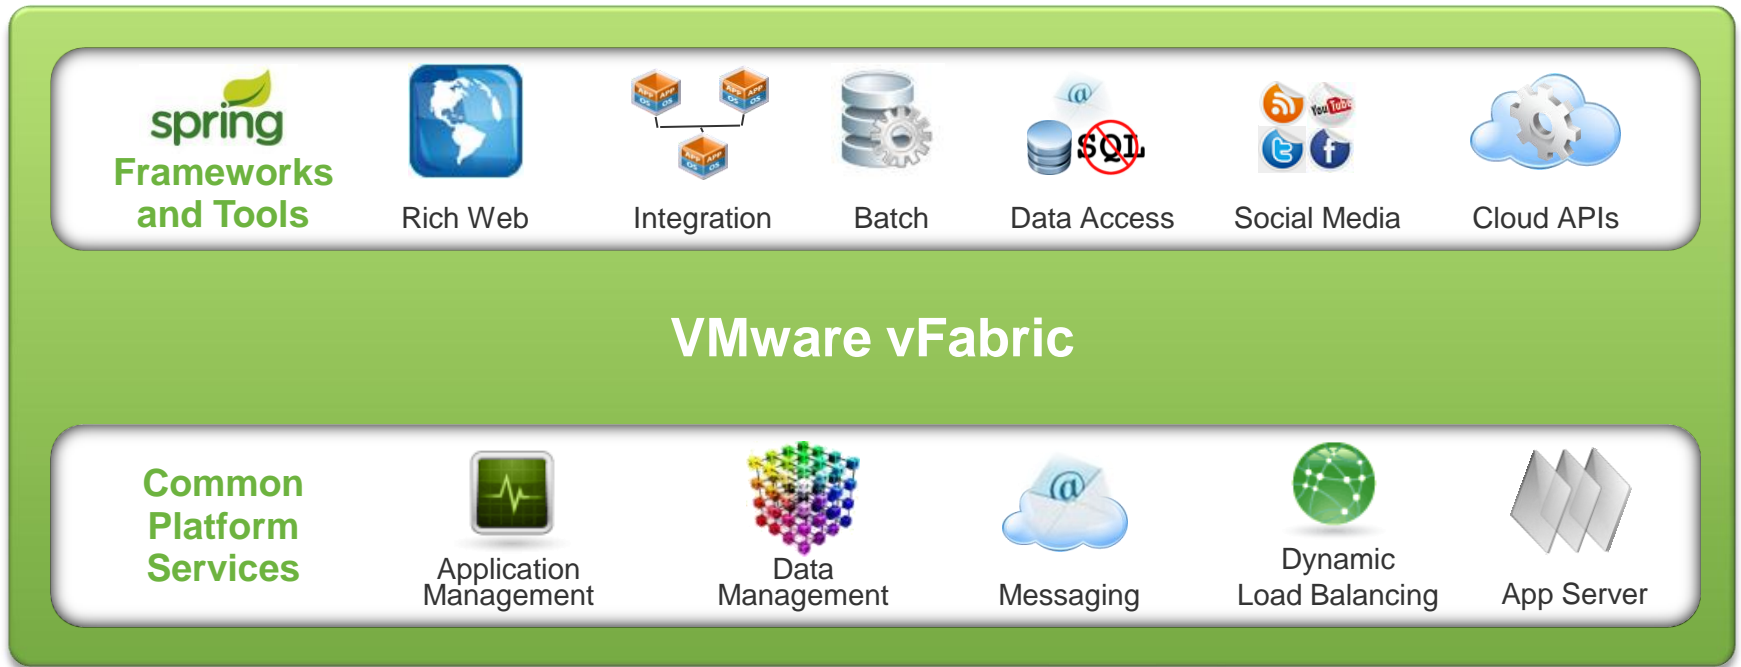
spring
Frameworks and Tools

Rich Web

APP APP OS OS

Integration

Batch

@

SQL

Data Access

You Tube

Social Media

Cloud APIs

VMware vFabric

Common Platform Services

Application Management

Data Management

@

Messaging

Dynamic Load Balancing

App Server